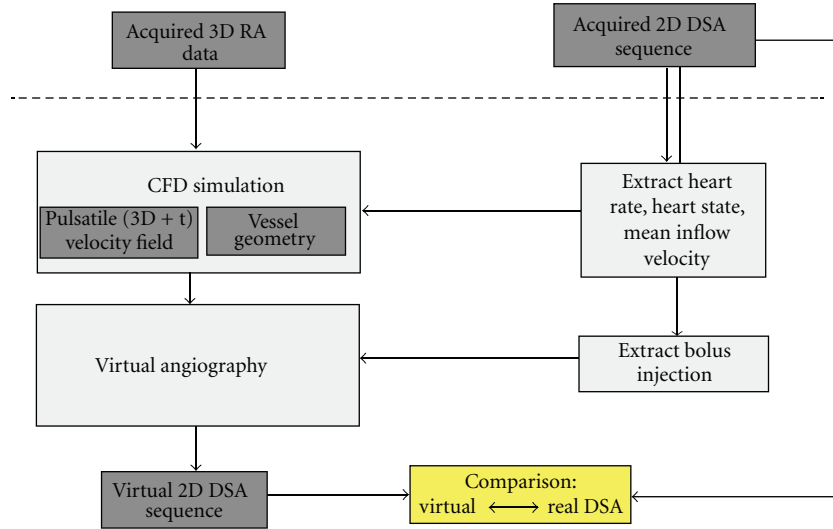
Acquired 3D RA data

Acquired 2D DSA sequence

CFD simulation

Pulsatile (3D + t) velocity field

Vessel geometry

Extract heart rate, heart state, mean inflow velocity

Virtual angiography

Extract bolus injection

Virtual 2D DSA sequence

Comparison: virtual $\longleftrightarrow$ real DSA